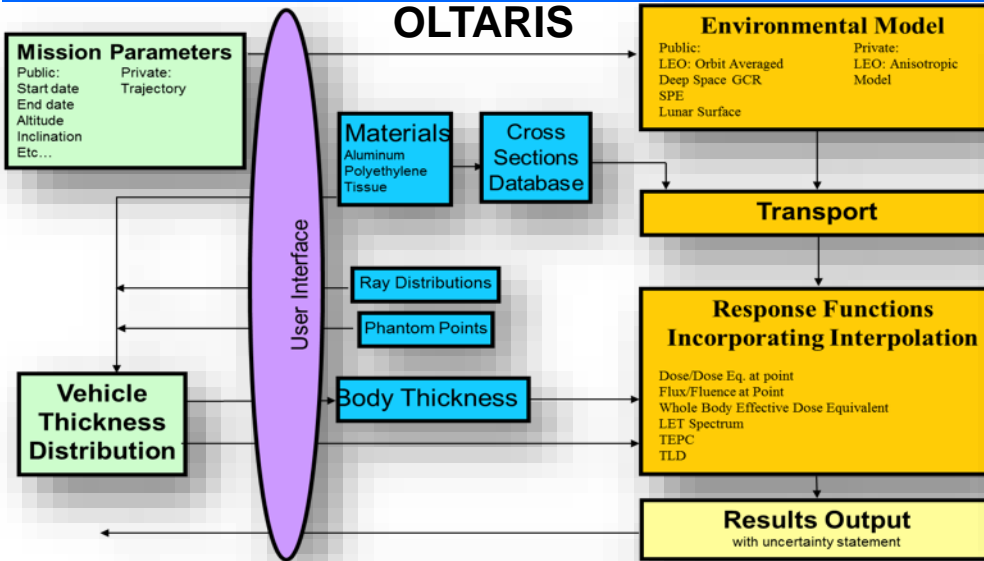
OLTARIS

Mission Parameters
Public:
Start date
End date
Altitude
Inclination
Etc…
Private:
Trajectory

Environmental Model
Public:
LEO: Orbit Averaged
Deep Space GCR
SPE
Lunar Surface
Private:
LEO: Anisotropic Model

User Interface

Materials
Aluminum
Polyethylene
Tissue

Cross Sections Database

Transport

Ray Distributions

Phantom Points

Response Functions Incorporating Interpolation
Dose/Dose Eq. at point
Flux/Fluence at Point
Whole Body Effective Dose Equivalent
LET Spectrum
TEPC
TLD

Vehicle Thickness Distribution

Body Thickness

Results Output
with uncertainty statement